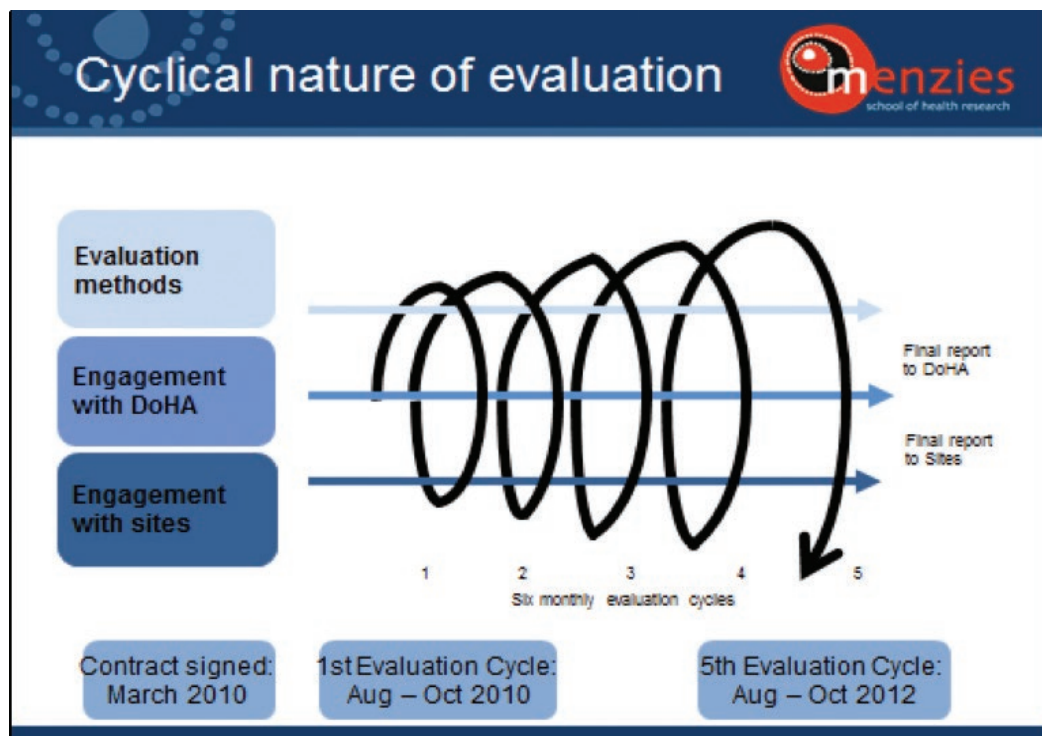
Cyclical nature of evaluation

menzies
school of health research

Evaluation methods

Engagement with DoHA

Engagement with sites

Final report to DoHA

Final report to Sites

1 2 3 4 5
Six monthly evaluation cycles

Contract signed: March 2010

1st Evaluation Cycle: Aug – Oct 2010

5th Evaluation Cycle: Aug – Oct 2012